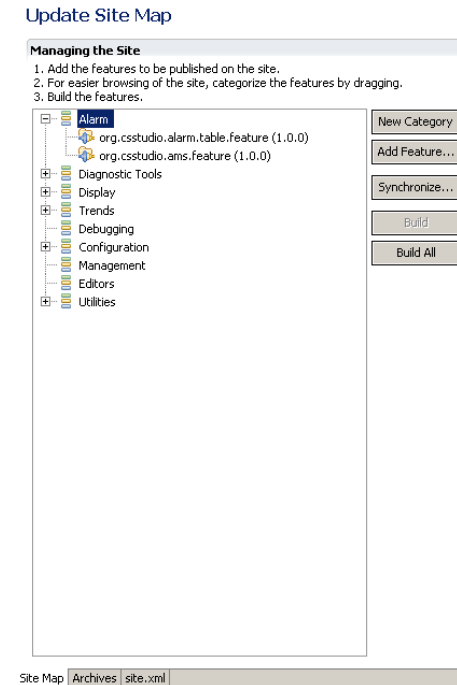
Update Site Map

Managing the Site

1. Add the features to be published on the site.
2. For easier browsing of the site, categorize the features by dragging.
3. Build the features.

Alarm
org.csstudio.alarm.table.feature (1.0.0)
org.csstudio.ams.feature (1.0.0)
Diagnostic Tools
Display
Trends
Debugging
Configuration
Management
Editors
Utilities

New Category
Add Feature...
Synchronize...
Build
Build All

Site Map | Archives | site.xml